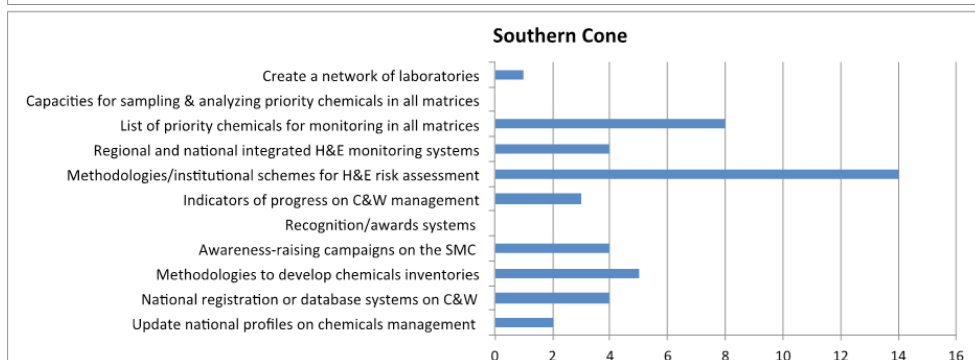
Southern Cone

Create a network of laboratories
Capacities for sampling & analyzing priority chemicals in all matrices
List of priority chemicals for monitoring in all matrices
Regional and national integrated H&E monitoring systems
Methodologies/institutional schemes for H&E risk assessment
Indicators of progress on C&W management
Recognition/awards systems
Awareness-raising campaigns on the SMC
Methodologies to develop chemicals inventories
National registration or database systems on C&W
Update national profiles on chemicals management

0 2 4 6 8 10 12 14 16